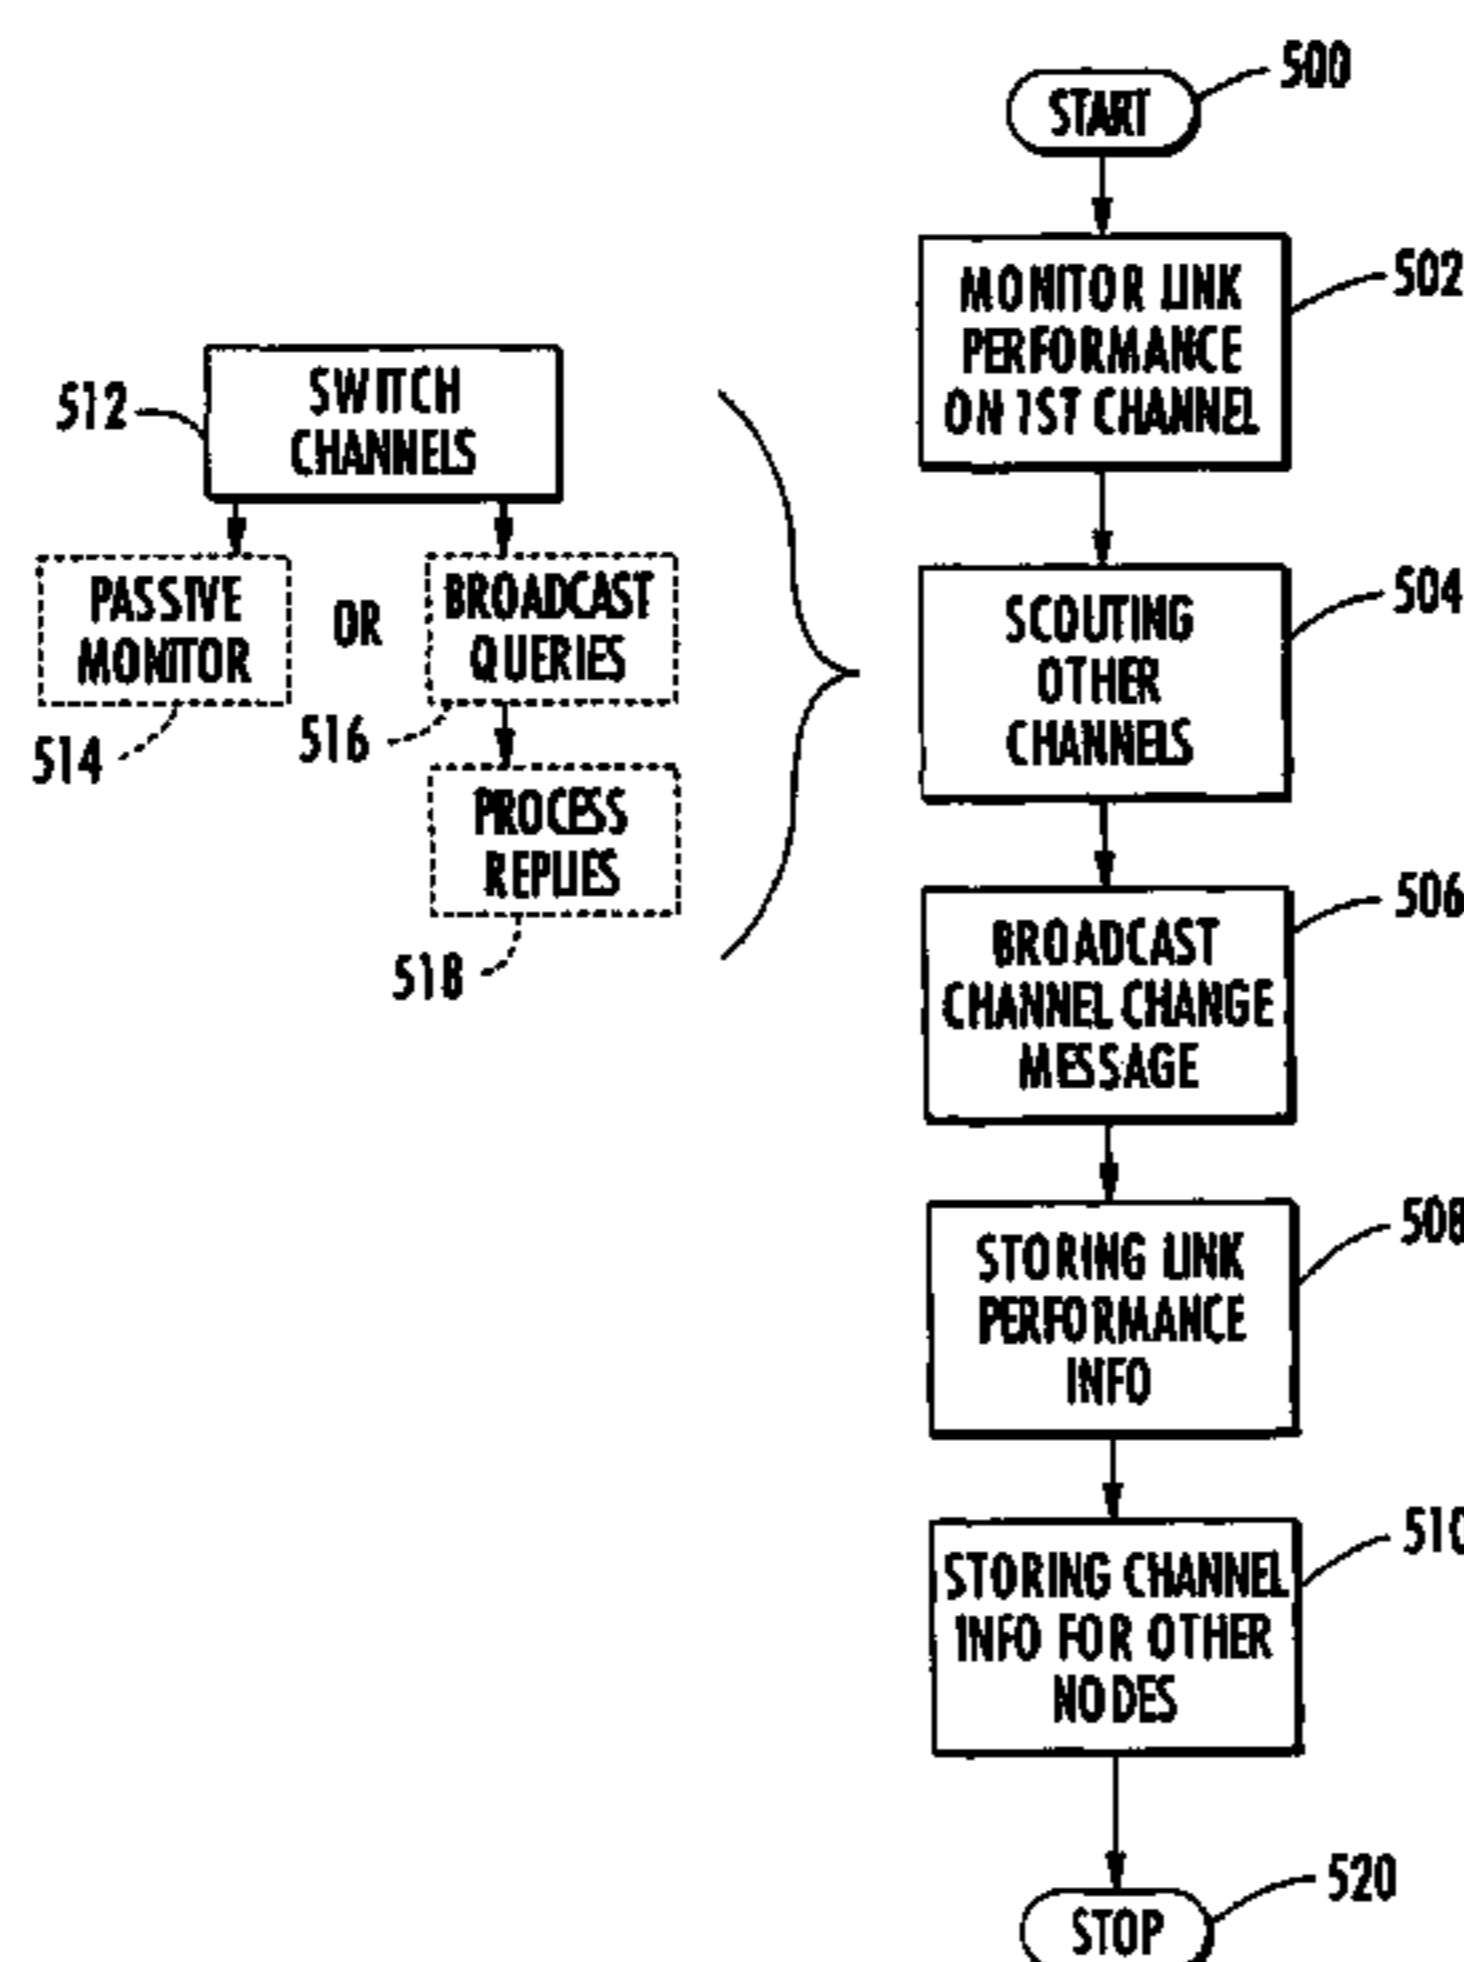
START
500

MONITOR LINK PERFORMANCE ON 1ST CHANNEL
502

SWITCH CHANNELS
512

PASSIVE MONITOR
514

OR

BROADCAST QUERIES
516

PROCESS REPLIES
518

SCOUTING OTHER CHANNELS
504

BROADCAST CHANNEL CHANGE MESSAGE
506

STORING LINK PERFORMANCE INFO
508

STORING CHANNEL INFO FOR OTHER NODES
510

STOP
520